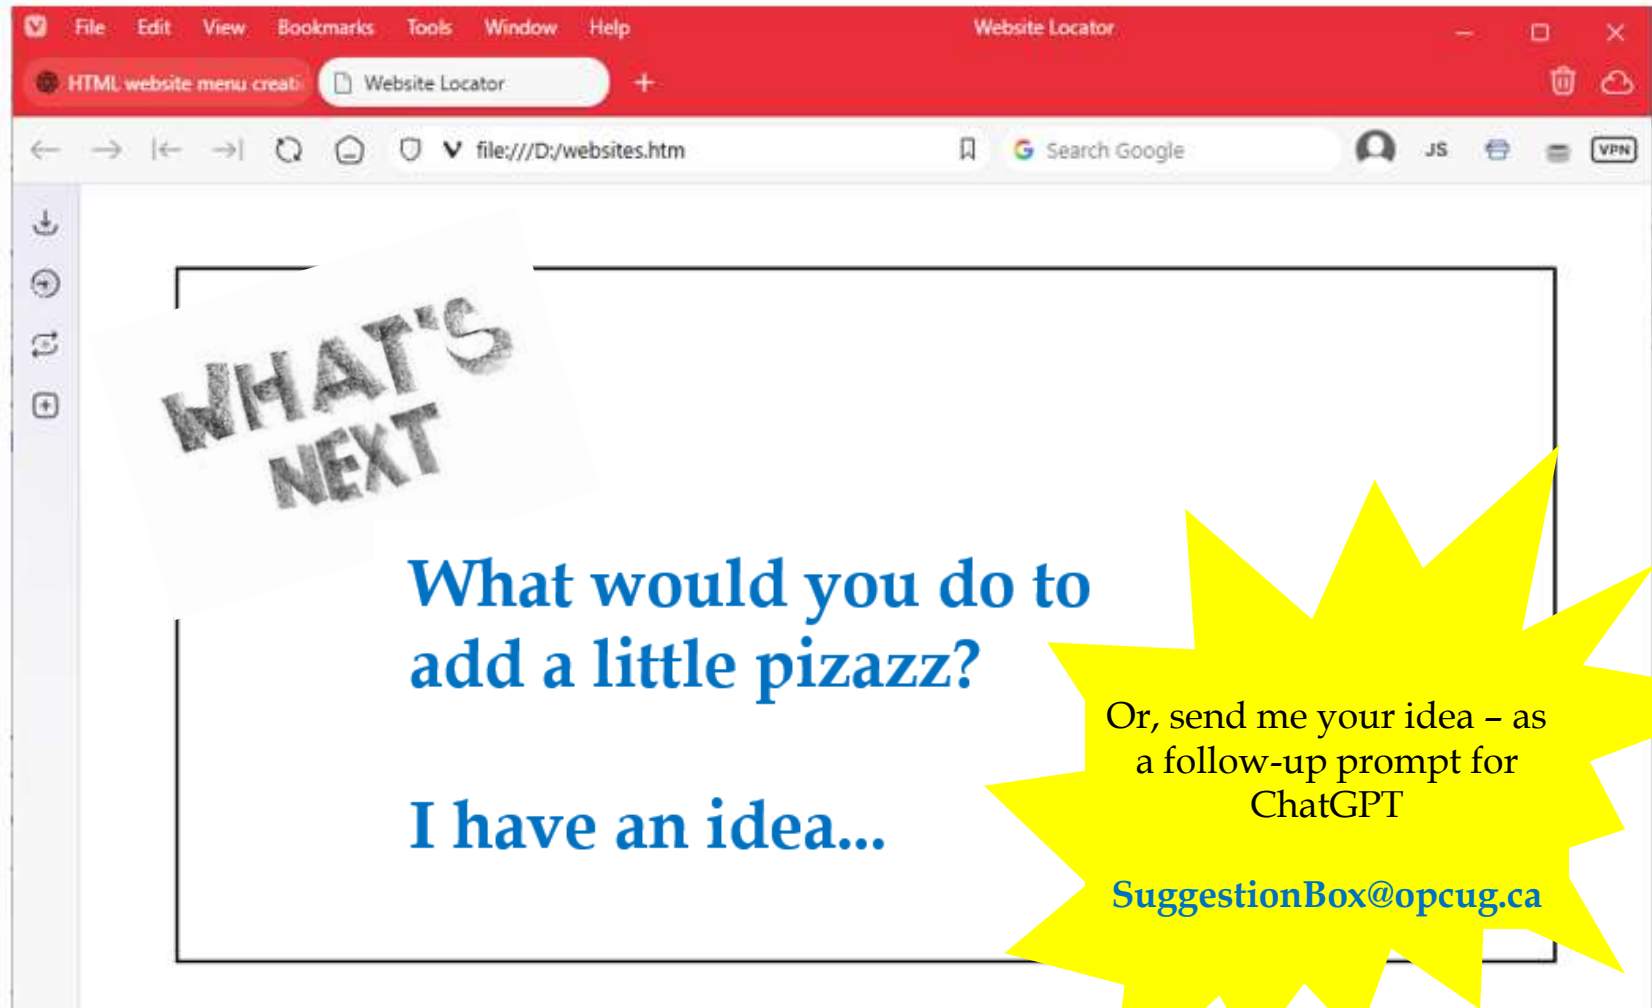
File Edit View Bookmarks Tools Window Help

Website Locator

HTML website menu creati

Website Locator

+

file:///D:/websites.htm

Search Google

JS

VPN

WHAT'S NEXT

What would you do to add a little pizazz?

I have an idea...

Or, send me your idea – as a follow-up prompt for ChatGPT

SuggestionBox@opcug.ca